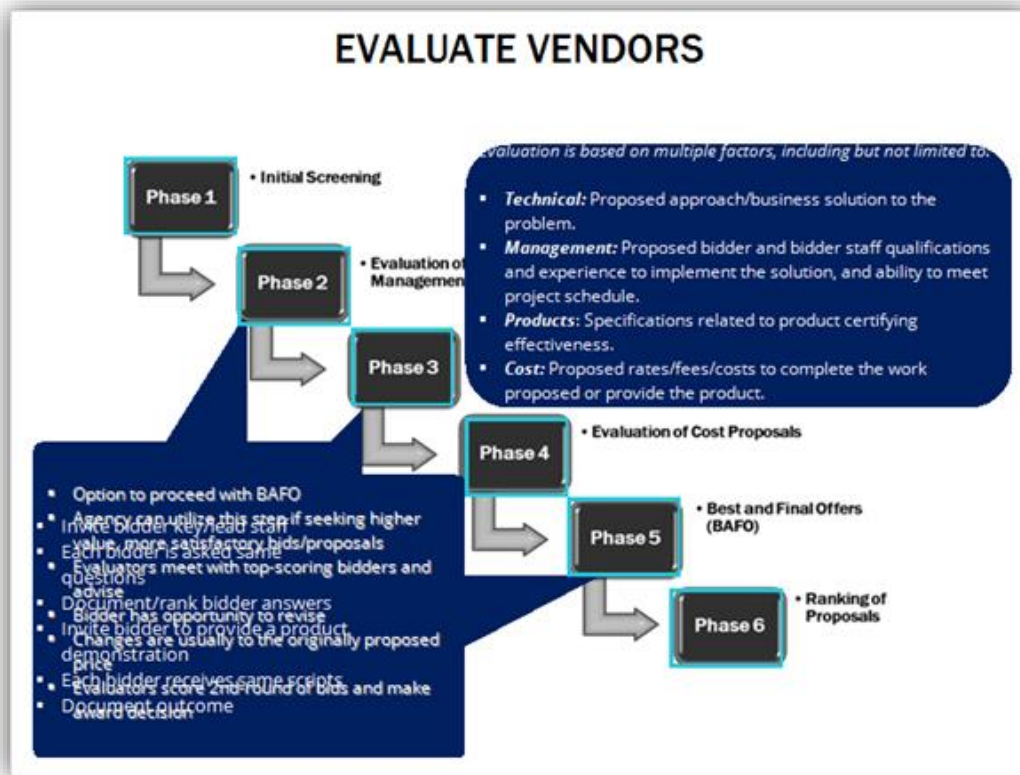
EVALUATE VENDORS

Phase 1
• Initial Screening

Phase 2
• Evaluation of Management

Phase 3

Phase 4
• Evaluation of Cost Proposals

Phase 5
• Best and Final Offers (BAFO)

Phase 6
• Ranking of Proposals

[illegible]valuation is based on multiple factors, including but not limited to:

▪ *Technical:* Proposed approach/business solution to the problem.
▪ *Management:* Proposed bidder and bidder staff qualifications and experience to implement the solution, and ability to meet project schedule.
▪ *Products*: Specifications related to product certifying effectiveness.
▪ *Cost:* Proposed rates/fees/costs to complete the work proposed or provide the product.

▪ Option to proceed with BAFO
▪ Agency can utilize this step if seeking higher value, more satisfactory bids/proposals
▪ Evaluators meet with top-scoring bidders and advise
▪ Bidder has opportunity to revise
▪ Changes are usually to the originally proposed price
▪ Evaluators score 2nd round of bids and make award decision

▪ Invite bidder key/lead staff
▪ Each bidder is asked same questions
▪ Document/rank bidder answers
▪ Invite bidder to provide a product demonstration
▪ Each bidder receives same scripts
▪ Document outcome